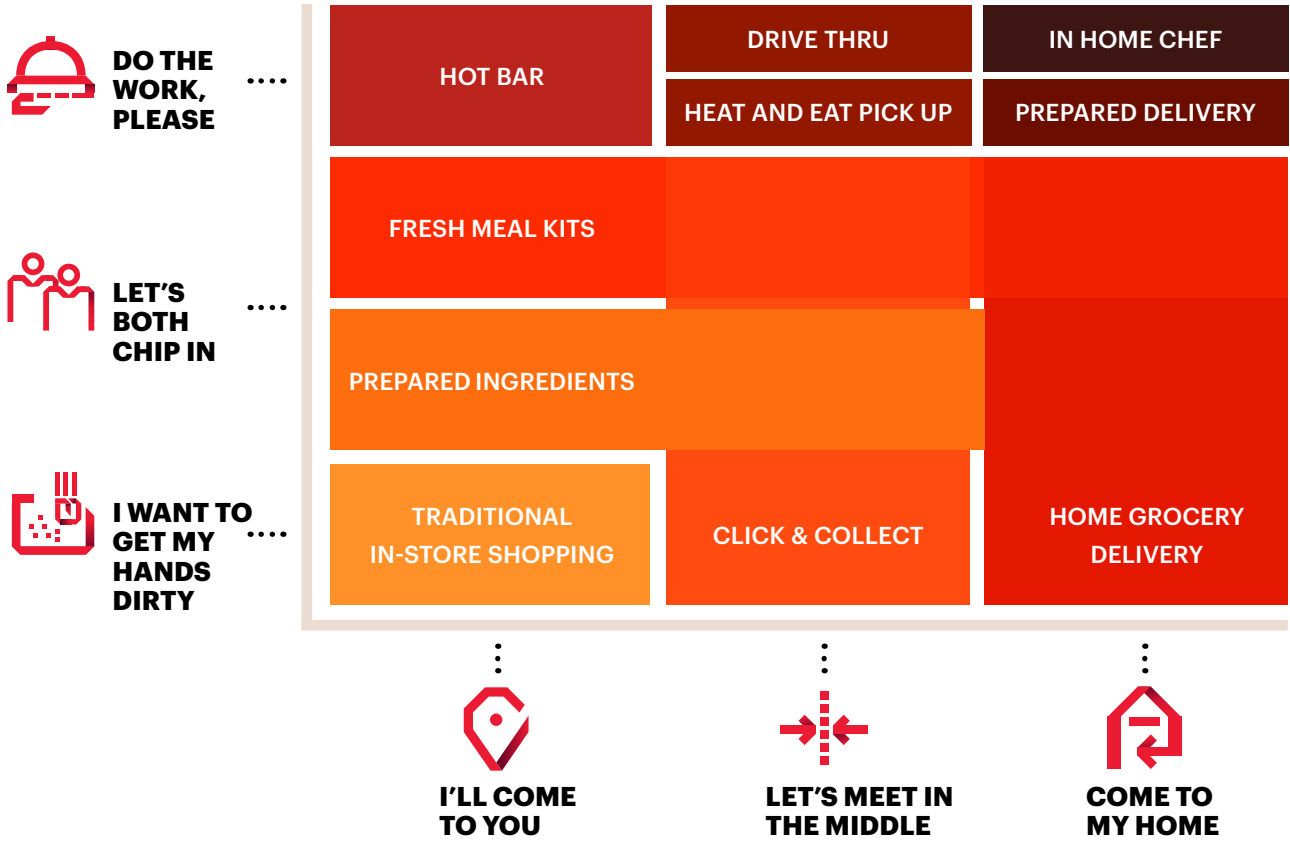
DO THE WORK, PLEASE

LET'S BOTH CHIP IN

I WANT TO GET MY HANDS DIRTY

HOT BAR

DRIVE THRU

IN HOME CHEF

HEAT AND EAT PICK UP

PREPARED DELIVERY

FRESH MEAL KITS

PREPARED INGREDIENTS

TRADITIONAL IN-STORE SHOPPING

CLICK & COLLECT

HOME GROCERY DELIVERY

I'LL COME TO YOU

LET'S MEET IN THE MIDDLE

COME TO MY HOME